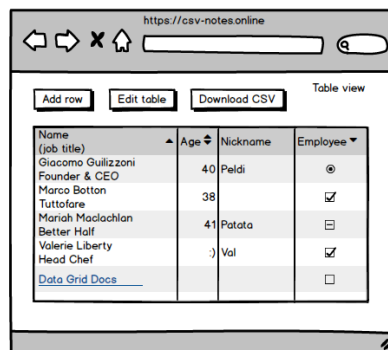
https://csv-notes.online

Add row | Edit table | Download CSV

Table view

| Name (job title) | Age | Nickname | Employee |
|---|---|---|---|
| Giacomo Guilizzoni Founder & CEO | 40 | Peldi | |
| Marco Botton Tuttofare | 38 | | |
| Mariah Maclachlan Better Half | 41 | Patata | |
| Valerie Liberty Head Chef | :) | Val | |
| Data Grid Docs | | | |